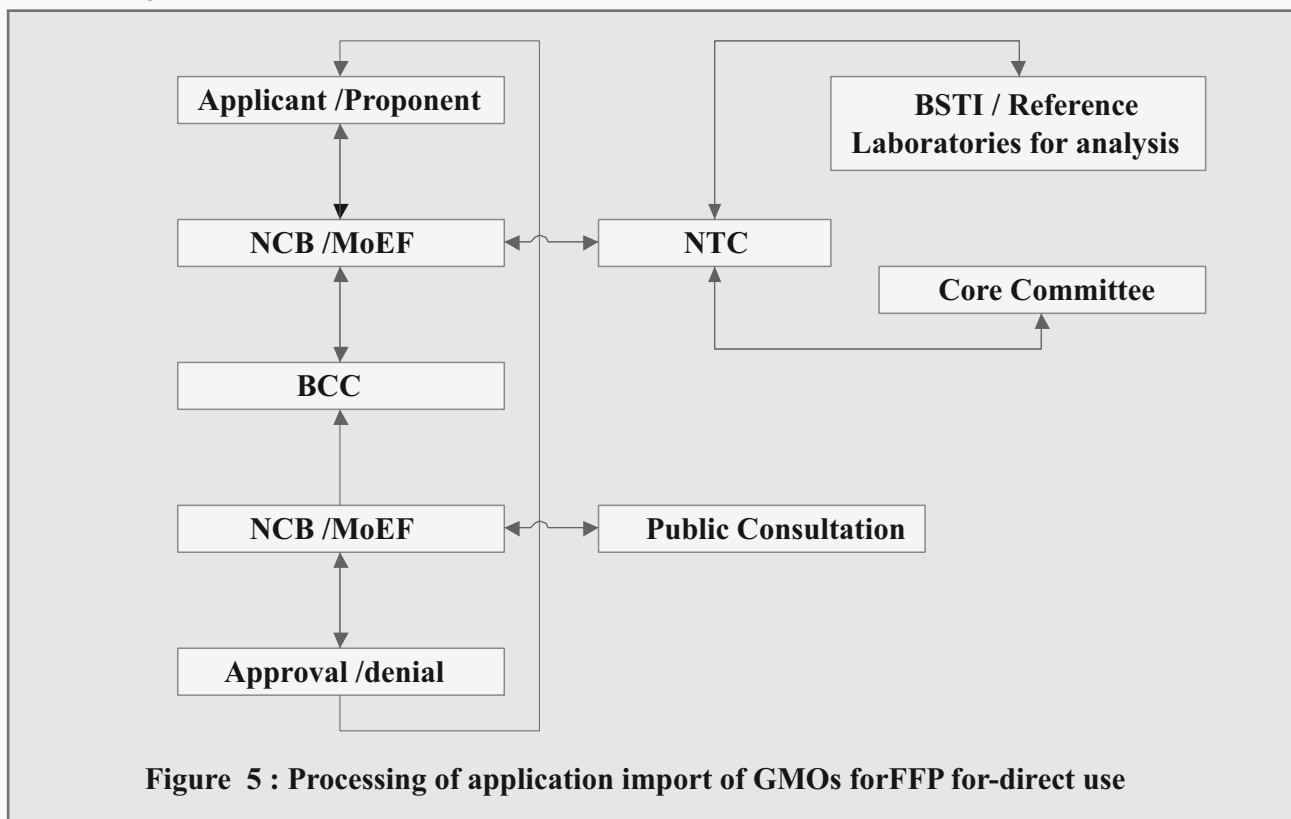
Applicant /Proponent

BSTI / Reference Laboratories for analysis

NCB /MoEF

NTC

Core Committee

BCC

NCB /MoEF

Public Consultation

Approval /denial

Figure 5 : Processing of application import of GMOs forFFP for-direct use